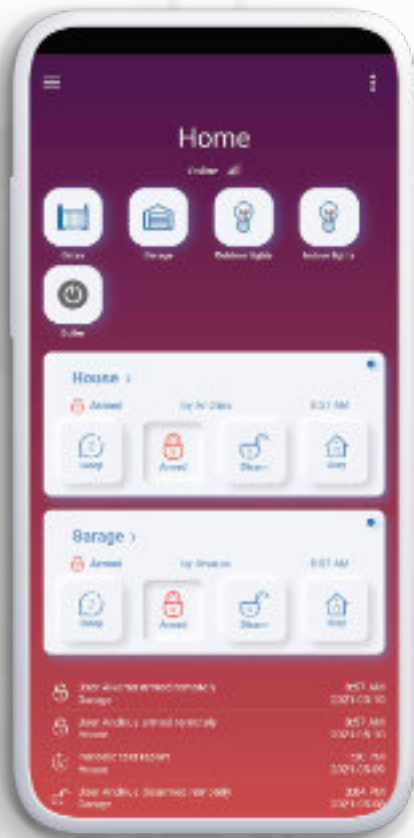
Home

Online

Gates

Garage

Outdoor lights

Indoor lights

Outlet

House >

Armed

by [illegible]

8:51 AM

Sleep

Armed

Disarm

Stay

Garage >

Armed

by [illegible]

8:57 AM

Sleep

Armed

Disarm

Stay

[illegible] armed remotely
Garage

8:57 AM
2021.05.10

User Andrius armed remotely
House

8:57 AM
2021.05.10

Periodic test report
House

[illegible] PM
2021.05.09

User Andrius disarmed remotely
Garage

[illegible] PM
2021.05.09